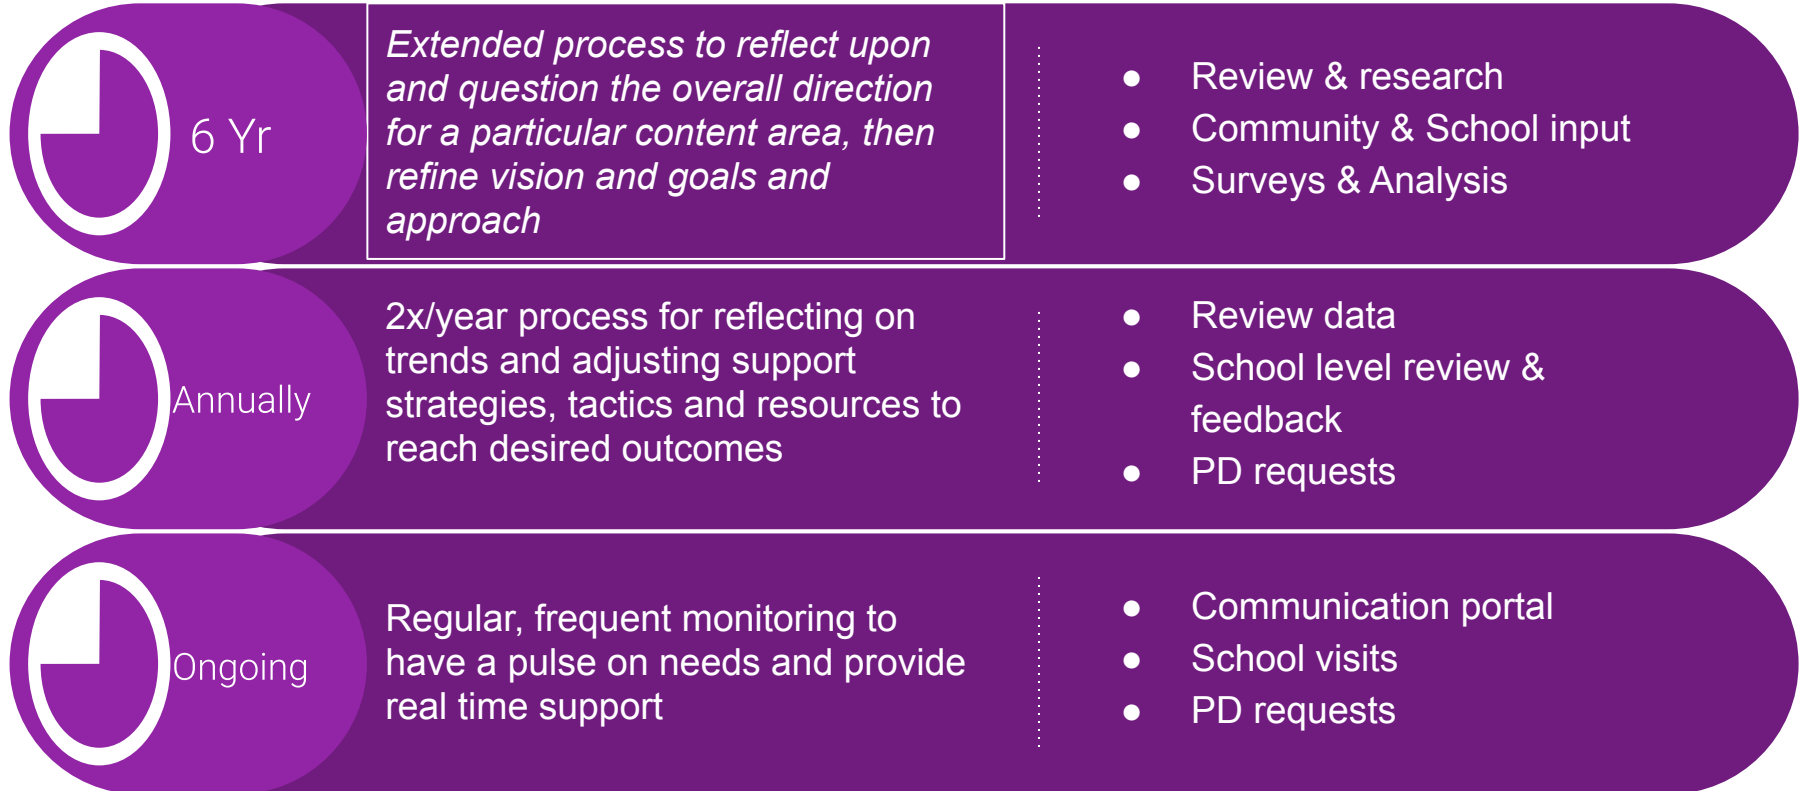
6 Yr

Extended process to reflect upon and question the overall direction for a particular content area, then refine vision and goals and approach

- Review & research
- Community & School input
- Surveys & Analysis

Annually

2x/year process for reflecting on trends and adjusting support strategies, tactics and resources to reach desired outcomes

- Review data
- School level review & feedback
- PD requests

Ongoing

Regular, frequent monitoring to have a pulse on needs and provide real time support

- Communication portal
- School visits
- PD requests